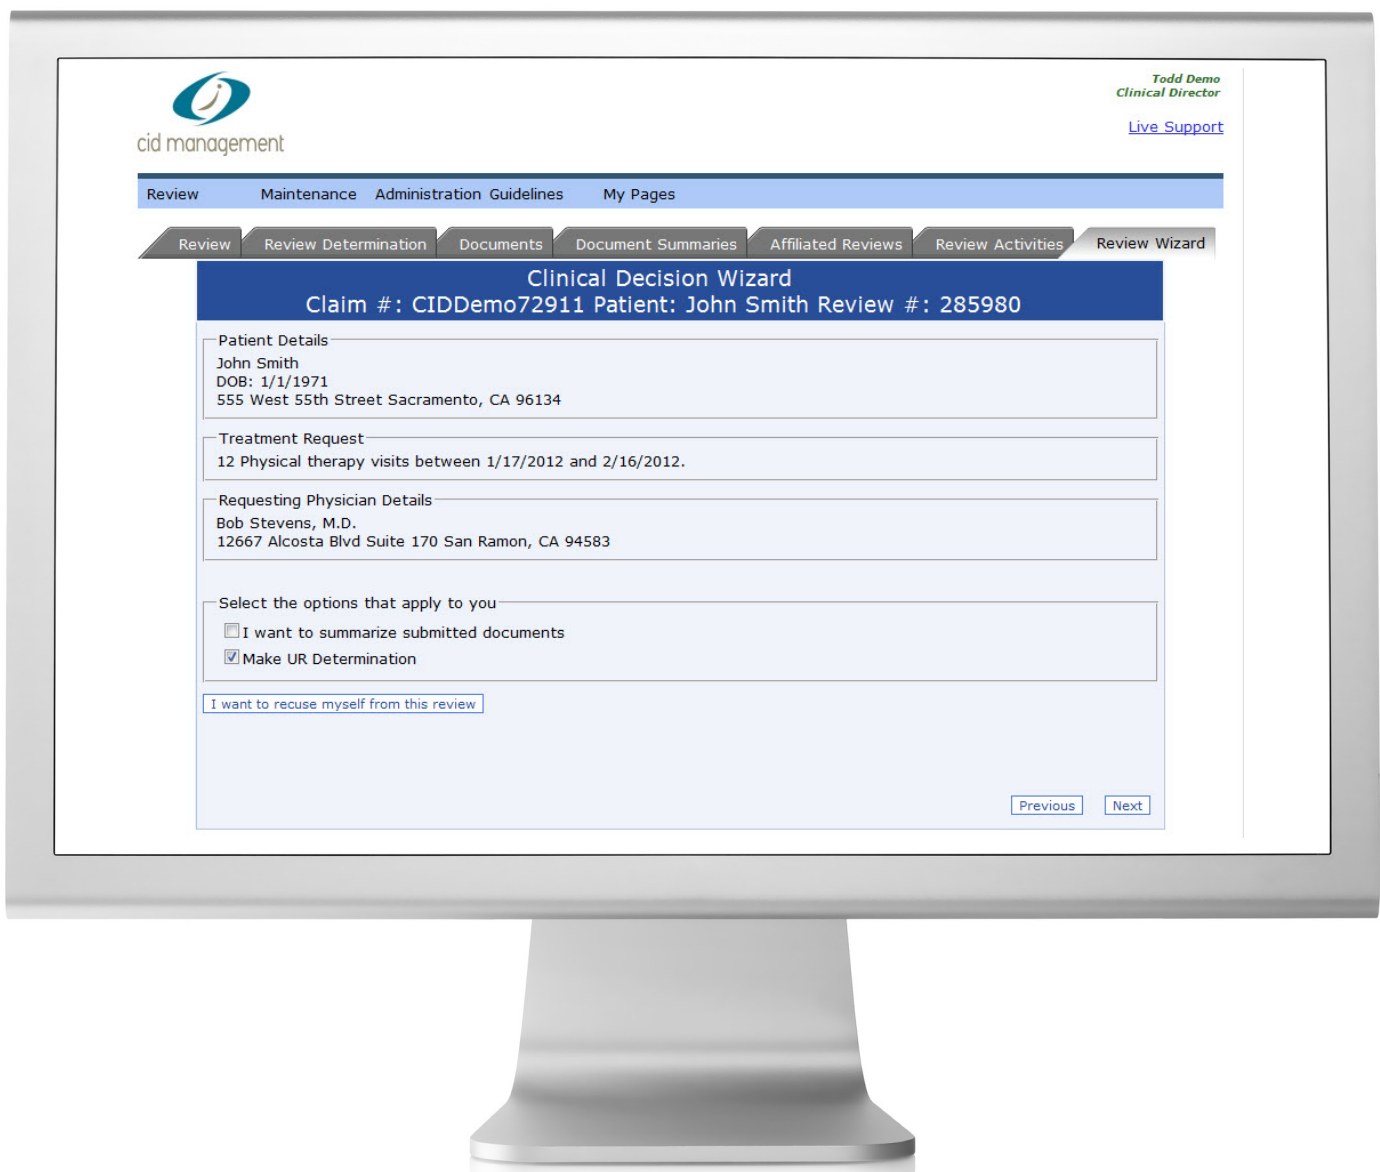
cid management

Todd Demo
Clinical Director

Live Support

Review Maintenance Administration Guidelines My Pages

Review | Review Determination | Documents | Document Summaries | Affiliated Reviews | Review Activities | Review Wizard

Clinical Decision Wizard
Claim #: CIDDemo72911 Patient: John Smith Review #: 285980

Patient Details
John Smith
DOB: 1/1/1971
555 West 55th Street Sacramento, CA 96134

Treatment Request
12 Physical therapy visits between 1/17/2012 and 2/16/2012.

Requesting Physician Details
Bob Stevens, M.D.
12667 Alcosta Blvd Suite 170 San Ramon, CA 94583

Select the options that apply to you
I want to summarize submitted documents
Make UR Determination

I want to recuse myself from this review

Previous Next